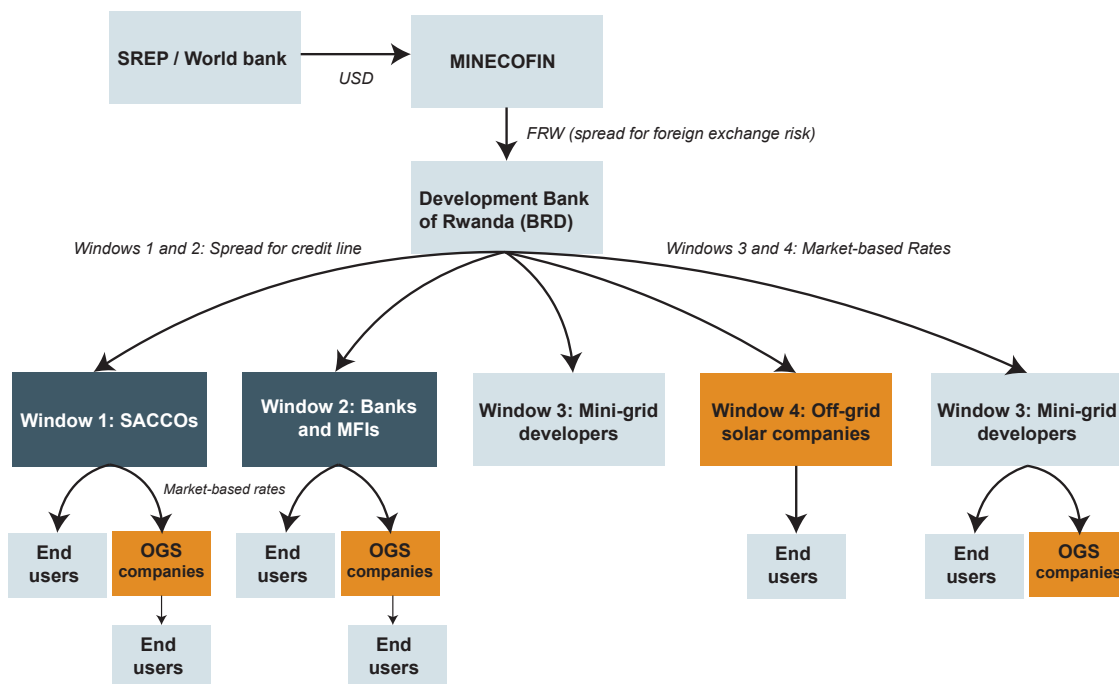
SREP / World bank

USD

MINECOFIN

FRW (spread for foreign exchange risk)

Development Bank of Rwanda (BRD)

Windows 1 and 2: Spread for credit line

Windows 3 and 4: Market-based Rates

Window 1: SACCOs

Window 2: Banks and MFIs

Window 3: Mini-grid developers

Window 4: Off-grid solar companies

Window 3: Mini-grid developers

Market-based rates

End users

OGS companies

End users

End users

OGS companies

End users

End users

End users

OGS companies